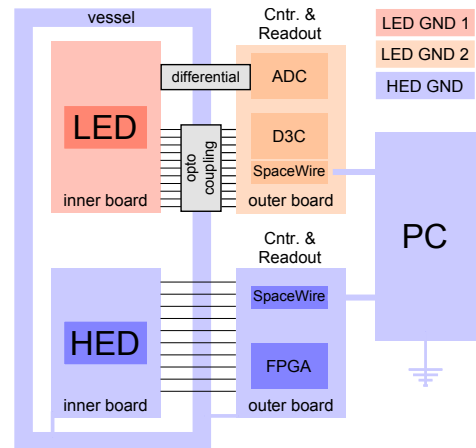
vessel

Cntr. & Readout

LED GND 1

LED GND 2

HED GND

differential

ADC

LED

opto coupling

D3C

SpaceWire

inner board

outer board

PC

Cntr. & Readout

SpaceWire

HED

FPGA

inner board

outer board